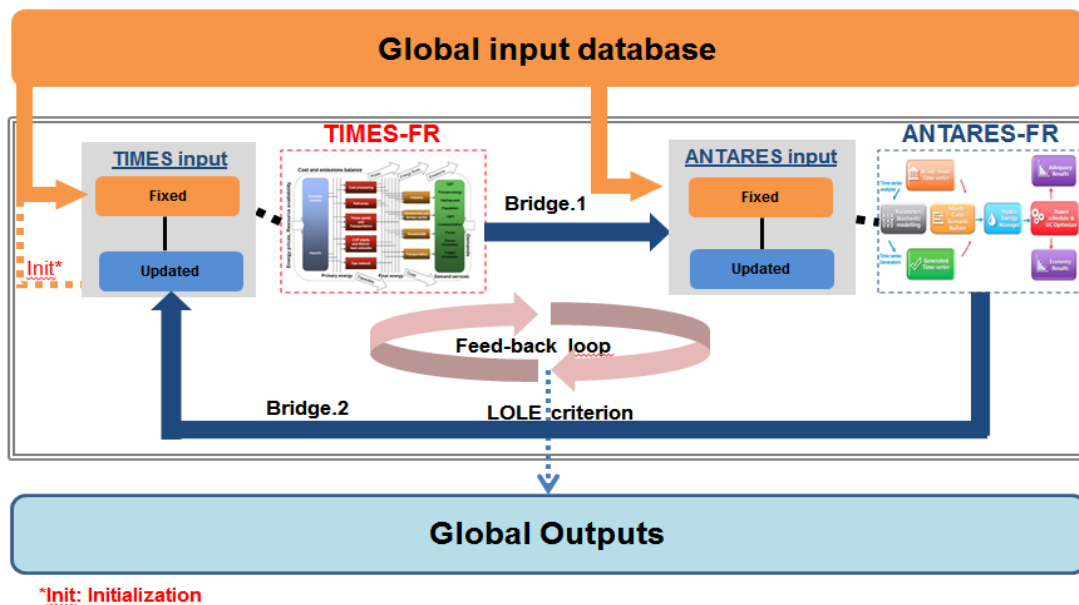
Global input database

TIMES-FR

ANTARES-FR

TIMES input

Fixed

Updated

Init*

Cost and emissions balance

Primary energy

Final energy

Demand services

Bridge.1

ANTARES input

Fixed

Updated

Feed-back loop

Bridge.2

LOLE criterion

Global Outputs

*Init: Initialization